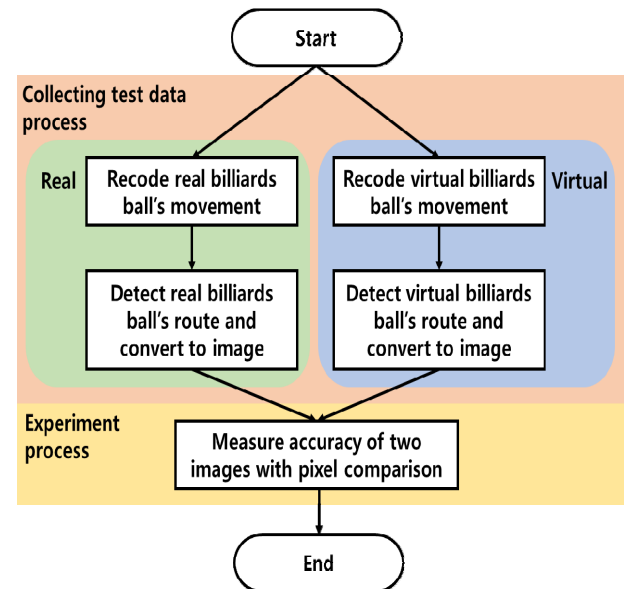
Start

Collecting test data process

Real

Recode real billiards ball's movement

Detect real billiards ball's route and convert to image

Recode virtual billiards ball's movement

Virtual

Detect virtual billiards ball's route and convert to image

Experiment process

Measure accuracy of two images with pixel comparison

End